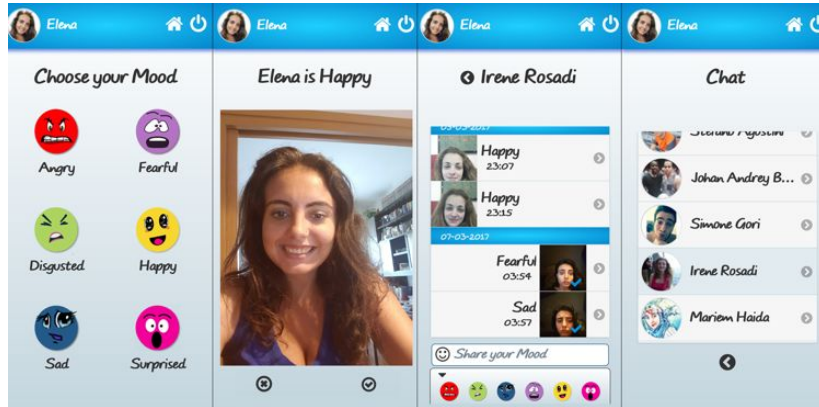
Elena

Choose your Mood

Angry

Fearful

Disgusted

Happy

Sad

Surprised

Elena

Elena is Happy

Elena

Irene Rosadi

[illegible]

Happy
23:07

Happy
23:15

07-03-2017

Fearful
03:54

Sad
03:57

Share your Mood

Elena

Chat

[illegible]

Johan Andrey B...

Simone Gori

Irene Rosadi

Mariem Haida